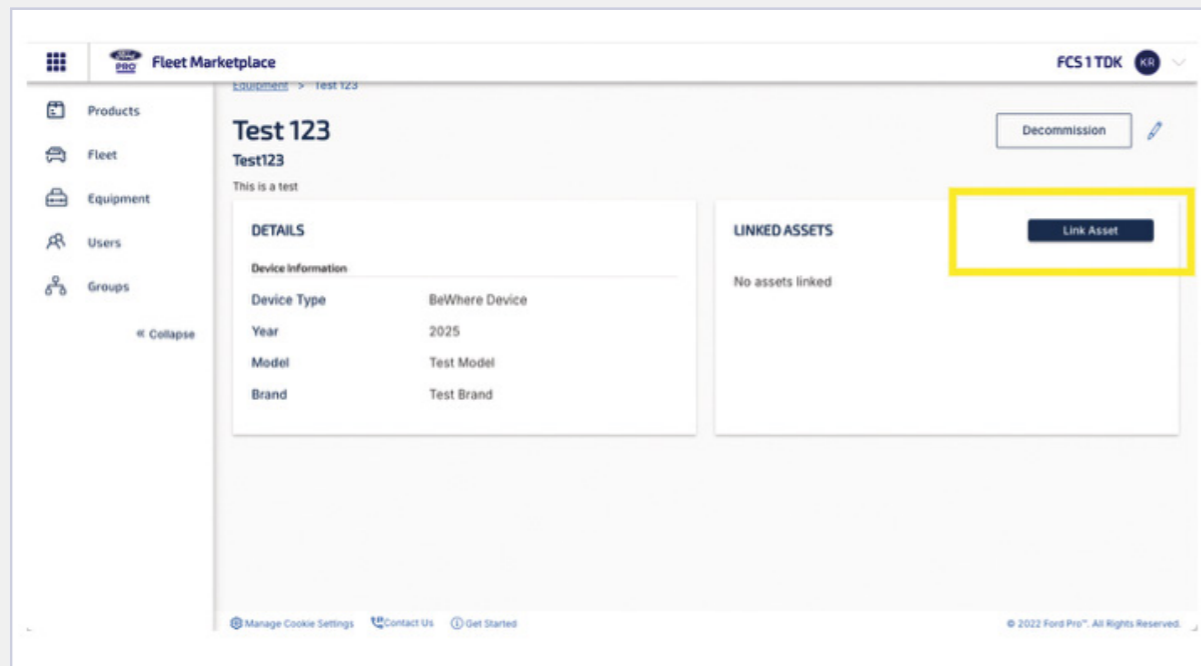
Ford PRO Fleet Marketplace

FCS 1 TDK KR

Products

Fleet

Equipment

Users

Groups

« Collapse

Equipment > Test 123

Test 123

Test123

This is a test

Decommission

DETAILS

Device Information

| Device Type | BeWhere Device |
|---|---|
| Year | 2025 |
| Model | Test Model |
| Brand | Test Brand |

LINKED ASSETS

Link Asset

No assets linked

Manage Cookie Settings Contact Us Get Started

© 2022 Ford Pro™. All Rights Reserved.